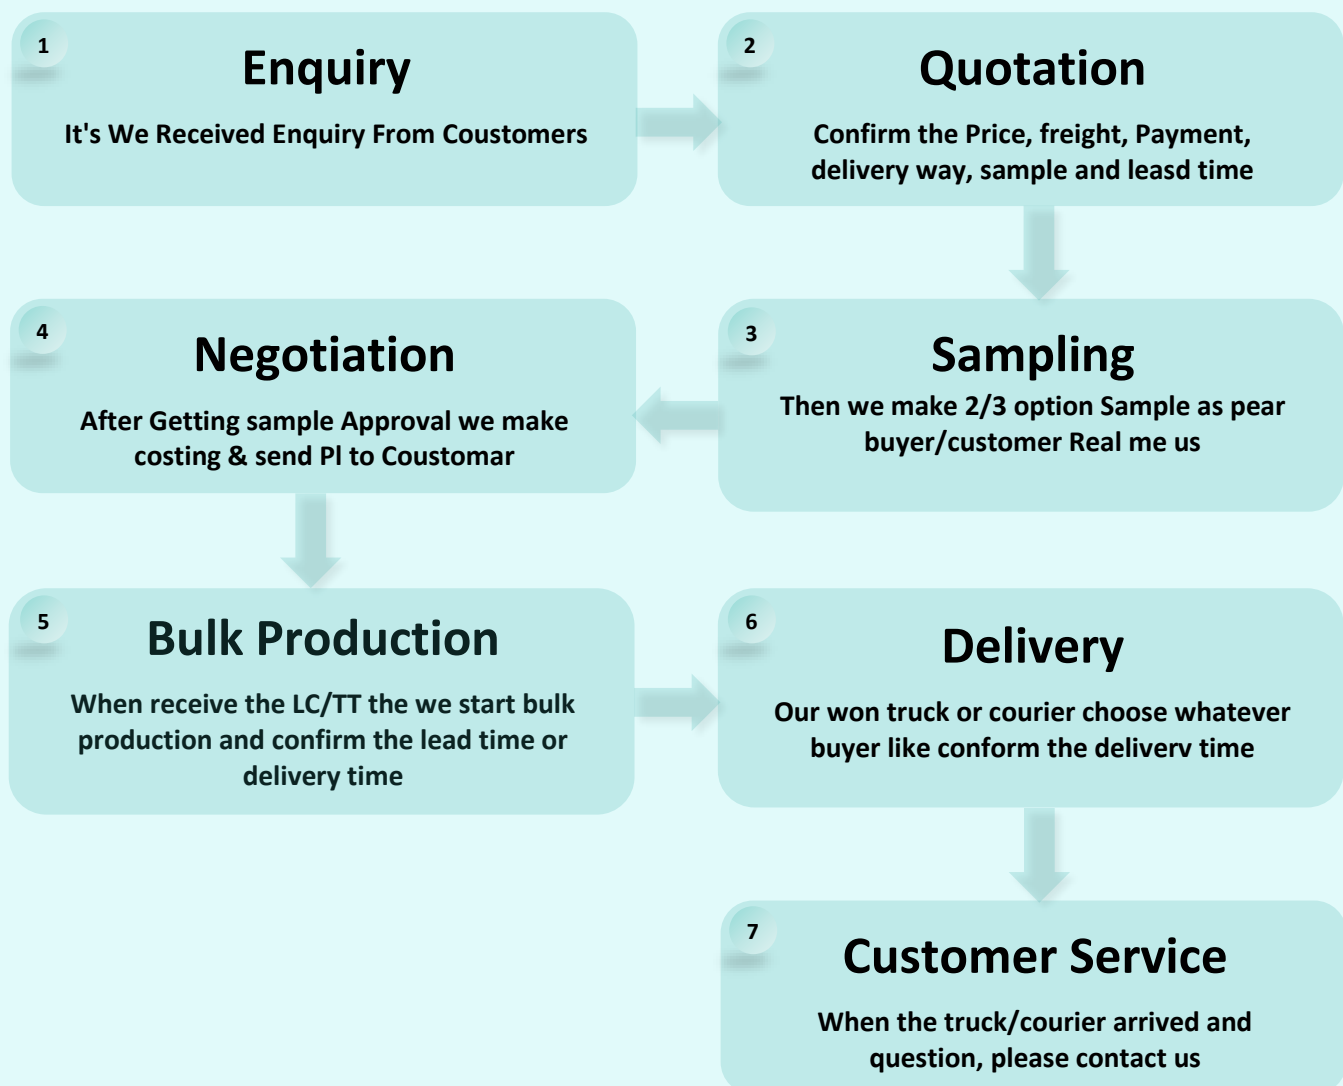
1
Enquiry
It's We Received Enquiry From Coustomers

2
Quotation
Confirm the Price, freight, Payment, delivery way, sample and leasd time

4
Negotiation
After Getting sample Approval we make costing & send Pl to Coustomar

3
Sampling
Then we make 2/3 option Sample as pear buyer/customer Real me us

5
Bulk Production
When receive the LC/TT the we start bulk production and confirm the lead time or delivery time

6
Delivery
Our won truck or courier choose whatever buyer like conform the deliverv time

7
Customer Service
When the truck/courier arrived and question, please contact us